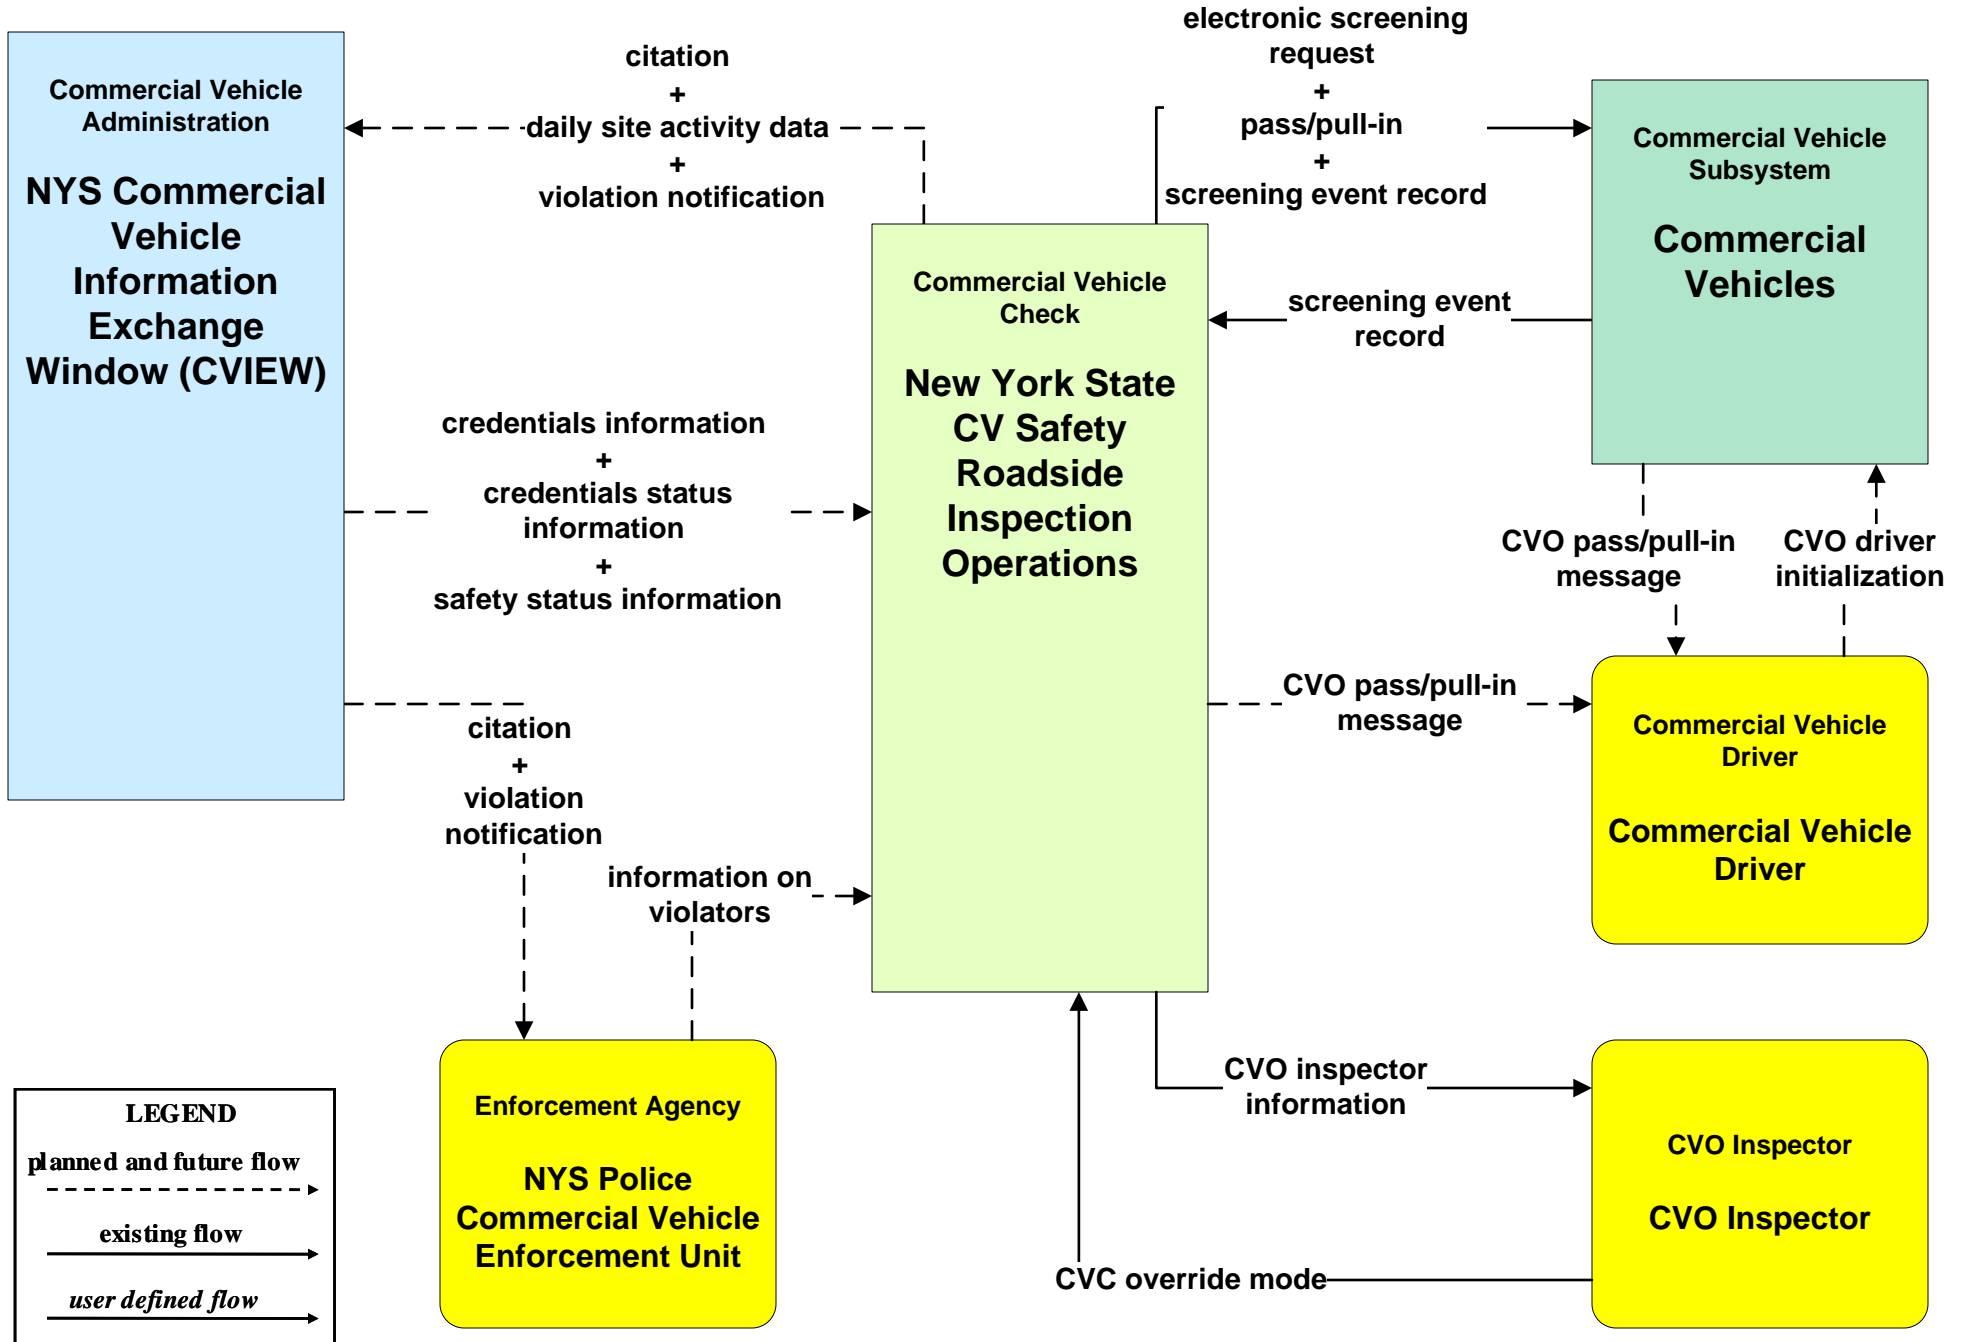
Commercial Vehicle Administration

NYS Commercial Vehicle Information Exchange Window (CVIEW)

citation
+
daily site activity data
+
violation notification

electronic screening request
+
pass/pull-in
+
screening event record

Commercial Vehicle Subsystem

Commercial Vehicles

Commercial Vehicle Check

New York State CV Safety Roadside Inspection Operations

screening event record

credentials information
+
credentials status information
+
safety status information

CVO pass/pull-in message

CVO driver initialization

CVO pass/pull-in message

Commercial Vehicle Driver

Commercial Vehicle Driver

citation
+
violation notification

information on violators

CVO inspector information

Enforcement Agency

NYS Police Commercial Vehicle Enforcement Unit

CVO Inspector

CVO Inspector

CVC override mode

LEGEND
planned and future flow
existing flow
user defined flow